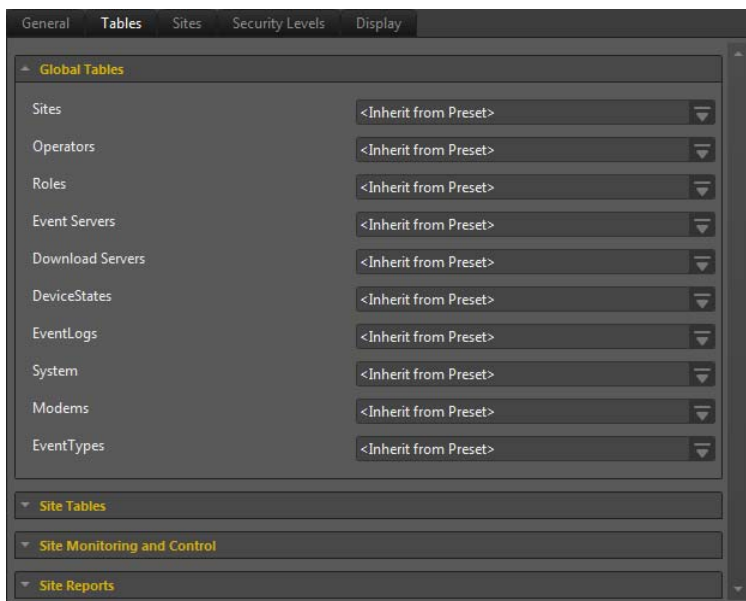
General Tables Sites Security Levels Display

Global Tables

Sites <Inherit from Preset>

Operators <Inherit from Preset>

Roles <Inherit from Preset>

Event Servers <Inherit from Preset>

Download Servers <Inherit from Preset>

DeviceStates <Inherit from Preset>

EventLogs <Inherit from Preset>

System <Inherit from Preset>

Modems <Inherit from Preset>

EventTypes <Inherit from Preset>

Site Tables

Site Monitoring and Control

Site Reports